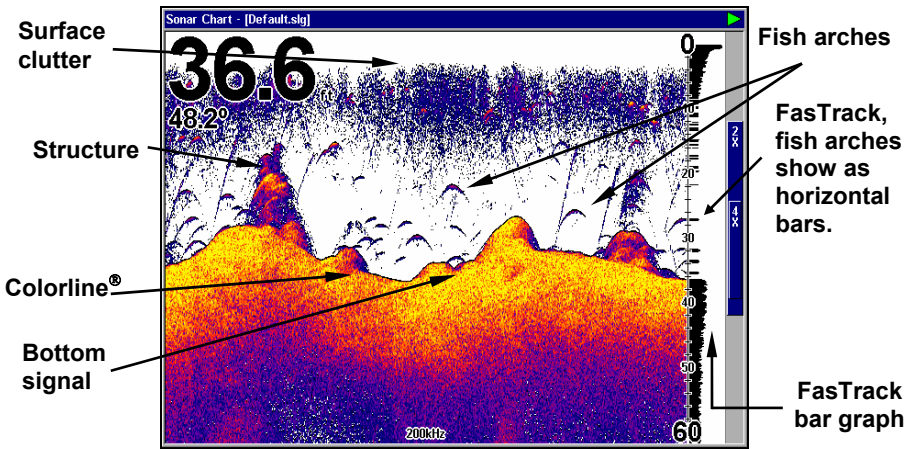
Surface clutter

Sonar Chart - [Default.slg]

36.6 ft

48.2°

Structure

Colorline®

Bottom signal

Fish arches

FasTrack, fish arches show as horizontal bars.

FasTrack bar graph

0
10
20
30
40
50
60

2X
4X

200kHz